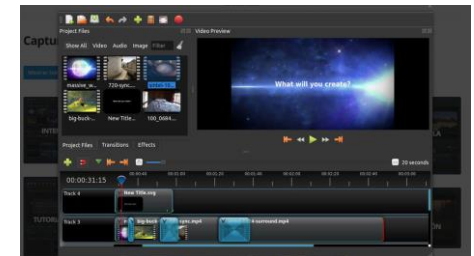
Captu

Project Files

Show All Video Audio Image Filter

massive_w... 720-sync... big-buck-... New Title... 100_0684...

Video Preview

What will you create?

Project Files Transitions Effects

20 seconds

00:00:31:15

Track 4

New Title.svg

Track 3

big-buck... sync.mp4 surround.mp4

INTE

TUTOR